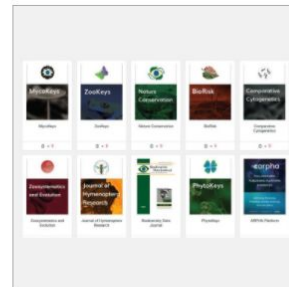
MycoKeys
MycoKeys

ZooKeys
ZooKeys

Nature Conservation
Nature Conservation

BioRisk
BioRisk

Comparative Cytogenetics
Comparative Cytogenetics

Zoosystematics and Evolution
Zoosystematics and Evolution

Journal of Hymenoptera Research
Journal of Hymenoptera Research

Biodiversity Data Journal
Biodiversity Data Journal

PhytoKeys
PhytoKeys

eorpho
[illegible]